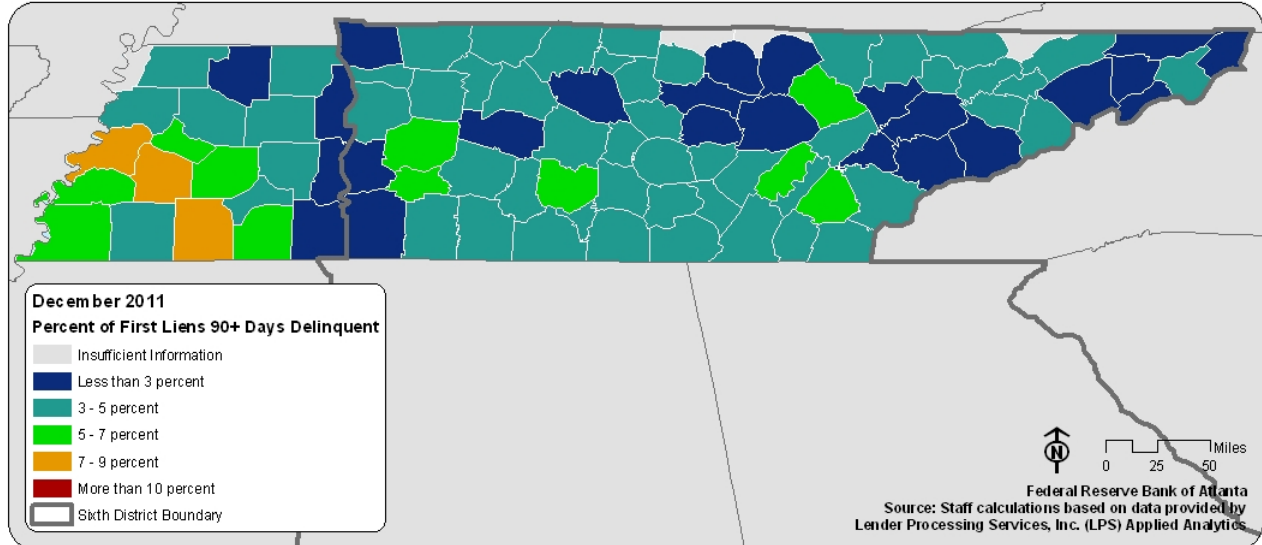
December 2011
Percent of First Liens 90+ Days Delinquent
Insufficient Information
Less than 3 percent
3 - 5 percent
5 - 7 percent
7 - 9 percent
More than 10 percent
Sixth District Boundary

N
Miles
0 25 50

Federal Reserve Bank of Atlanta
Source: Staff calculations based on data provided by
Lender Processing Services, Inc. (LPS) Applied Analytics